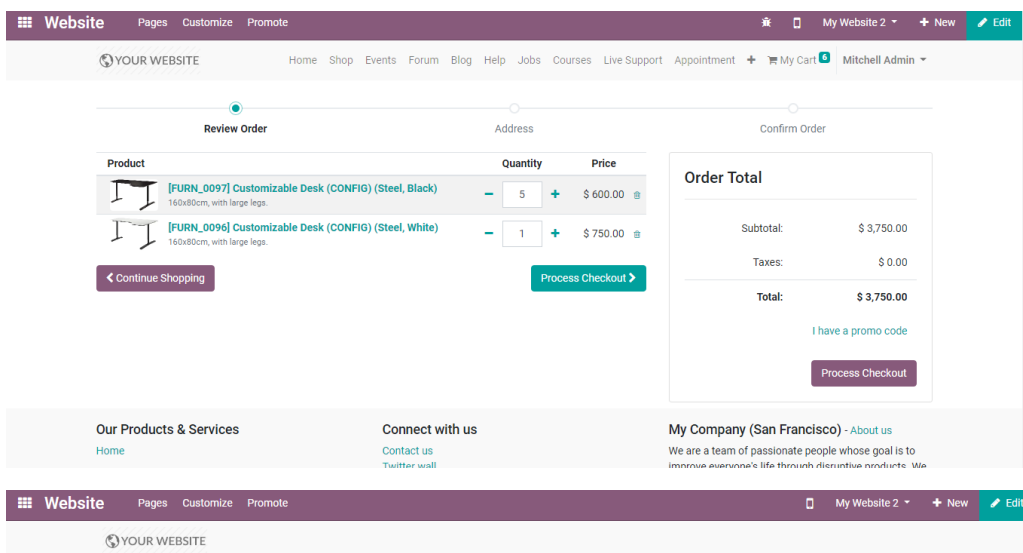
Website Pages Customize Promote My Website 2 + New Edit

YOUR WEBSITE Home Shop Events Forum Blog Help Jobs Courses Live Support Appointment + My Cart 6 Mitchell Admin

Review Order Address Confirm Order

| Product | Quantity | Price |
|---|---|---|
| [FURN_0097] Customizable Desk (CONFIG) (Steel, Black) 160x80cm, with large legs. | − 5 + | $ 600.00 |
| [FURN_0096] Customizable Desk (CONFIG) (Steel, White) 160x80cm, with large legs. | − 1 + | $ 750.00 |

Continue Shopping

Process Checkout

Order Total

| | |
|---|---|
| Subtotal: | $ 3,750.00 |
| Taxes: | $ 0.00 |
| Total: | $ 3,750.00 |

I have a promo code

Process Checkout

Our Products & Services
Home

Connect with us
Contact us
Twitter wall

My Company (San Francisco) - About us
We are a team of passionate people whose goal is to improve everyone's life through disruptive products. We

Website Pages Customize Promote My Website 2 + New Edit

YOUR WEBSITE